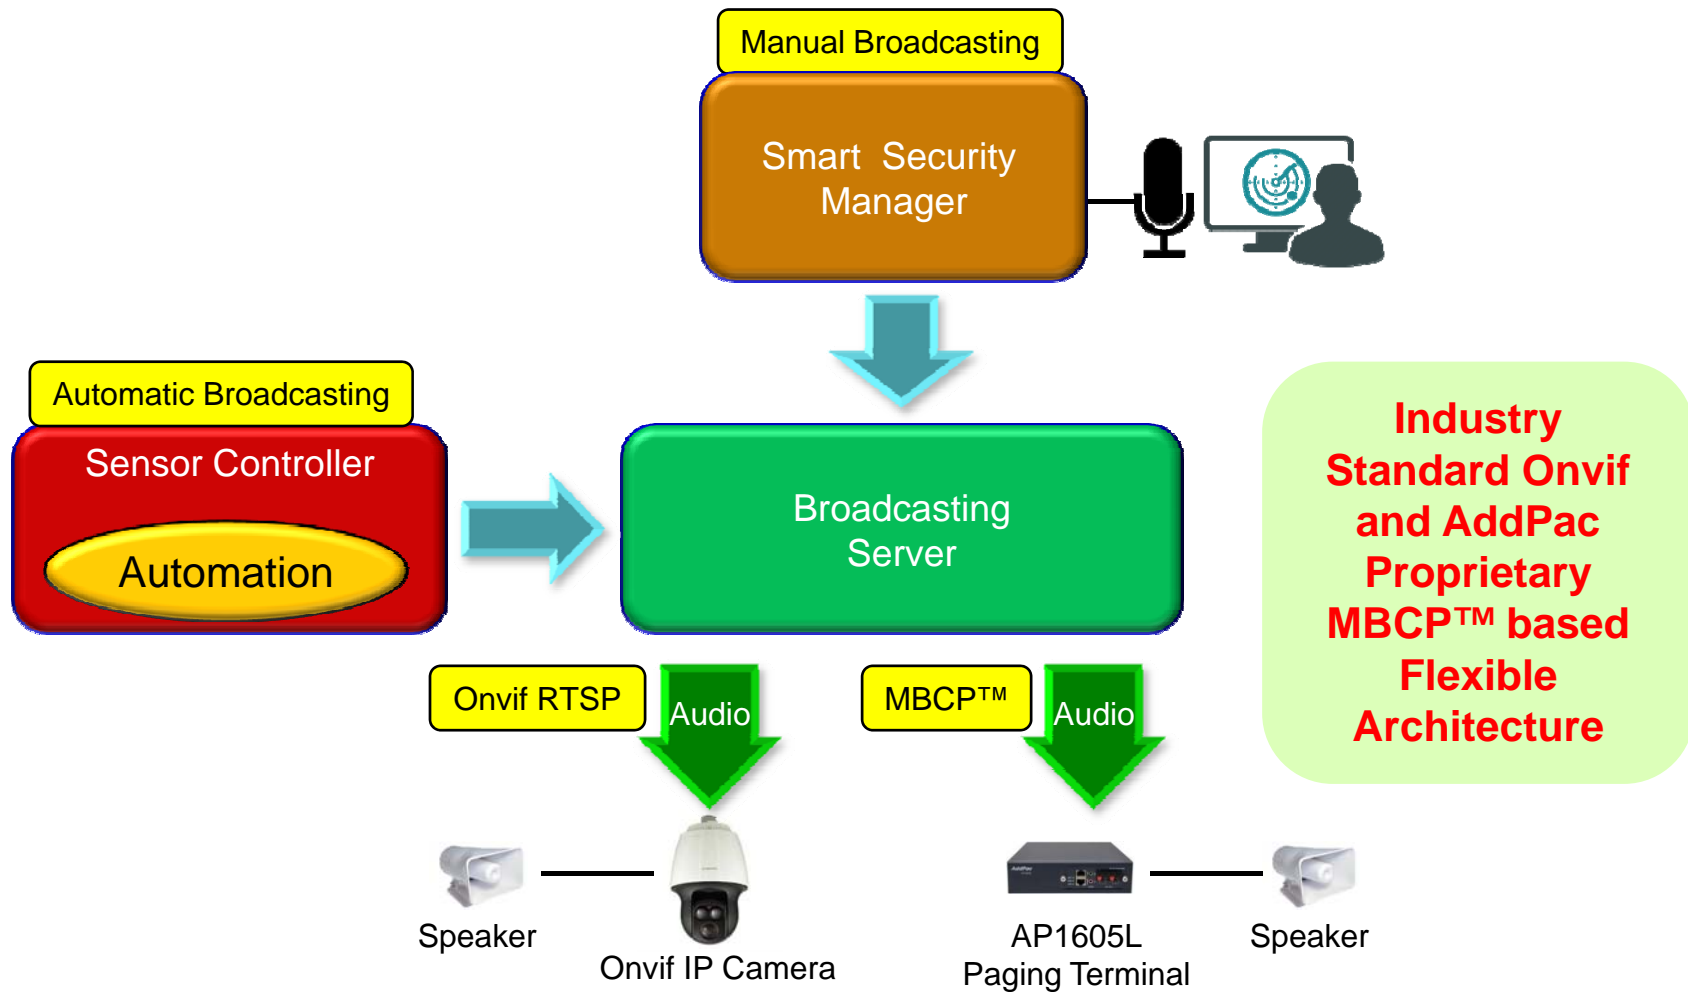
Manual Broadcasting

Smart Security Manager

Automatic Broadcasting

Sensor Controller

Automation

Broadcasting Server

Industry Standard Onvif and AddPac Proprietary MBCP™ based Flexible Architecture

Onvif RTSP

Audio

MBCP™

Audio

Speaker

Onvif IP Camera

AP1605L Paging Terminal

Speaker